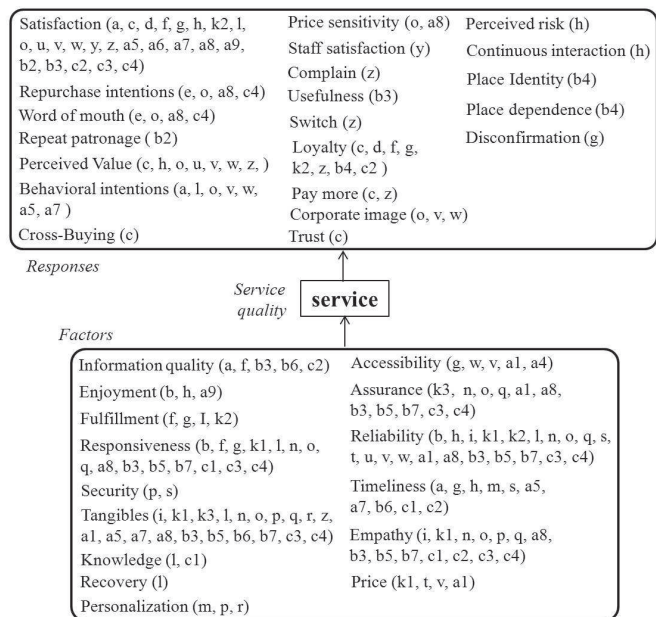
Satisfaction (a, c, d, f, g, h, k2, l, o, u, v, w, y, z, a5, a6, a7, a8, a9, b2, b3, c2, c3, c4)
Repurchase intentions (e, o, a8, c4)
Word of mouth (e, o, a8, c4)
Repeat patronage ( b2)
Perceived Value (c, h, o, u, v, w, z, )
Behavioral intentions (a, l, o, v, w, a5, a7 )
Cross-Buying (c)

Price sensitivity (o, a8)
Staff satisfaction (y)
Complain (z)
Usefulness (b3)
Switch (z)
Loyalty (c, d, f, g, k2, z, b4, c2 )
Pay more (c, z)
Corporate image (o, v, w)
Trust (c)

Perceived risk (h)
Continuous interaction (h)
Place Identity (b4)
Place dependence (b4)
Disconfirmation (g)

Responses

Service quality

service

Factors

Information quality (a, f, b3, b6, c2)
Enjoyment (b, h, a9)
Fulfillment (f, g, I, k2)
Responsiveness (b, f, g, k1, l, n, o, q, a8, b3, b5, b7, c1, c3, c4)
Security (p, s)
Tangibles (i, k1, k3, l, n, o, p, q, r, z, a1, a5, a7, a8, b3, b5, b6, b7, c3, c4)
Knowledge (l, c1)
Recovery (l)
Personalization (m, p, r)

Accessibility (g, w, v, a1, a4)
Assurance (k3, n, o, q, a1, a8, b3, b5, b7, c3, c4)
Reliability (b, h, i, k1, k2, l, n, o, q, s, t, u, v, w, a1, a8, b3, b5, b7, c3, c4)
Timeliness (a, g, h, m, s, a5, a7, b6, c1, c2)
Empathy (i, k1, n, o, p, q, a8, b3, b5, b7, c1, c2, c3, c4)
Price (k1, t, v, a1)